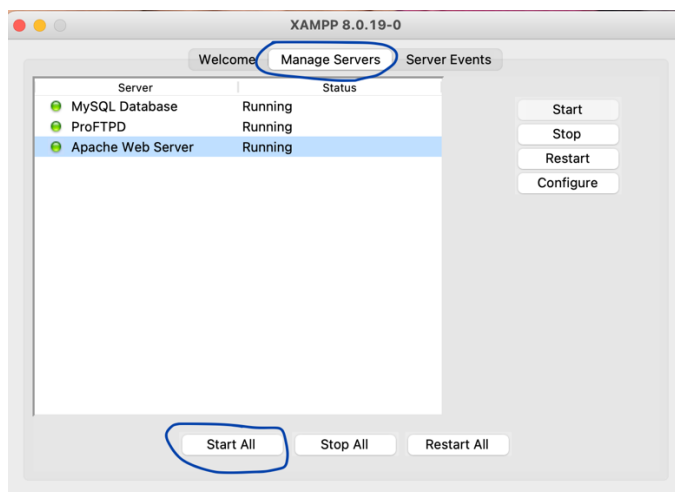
XAMPP 8.0.19-0

Welcome | Manage Servers | Server Events

| Server | Status |
|---|---|
| MySQL Database | Running |
| ProFTPD | Running |
| Apache Web Server | Running |

Start
Stop
Restart
Configure

Start All | Stop All | Restart All